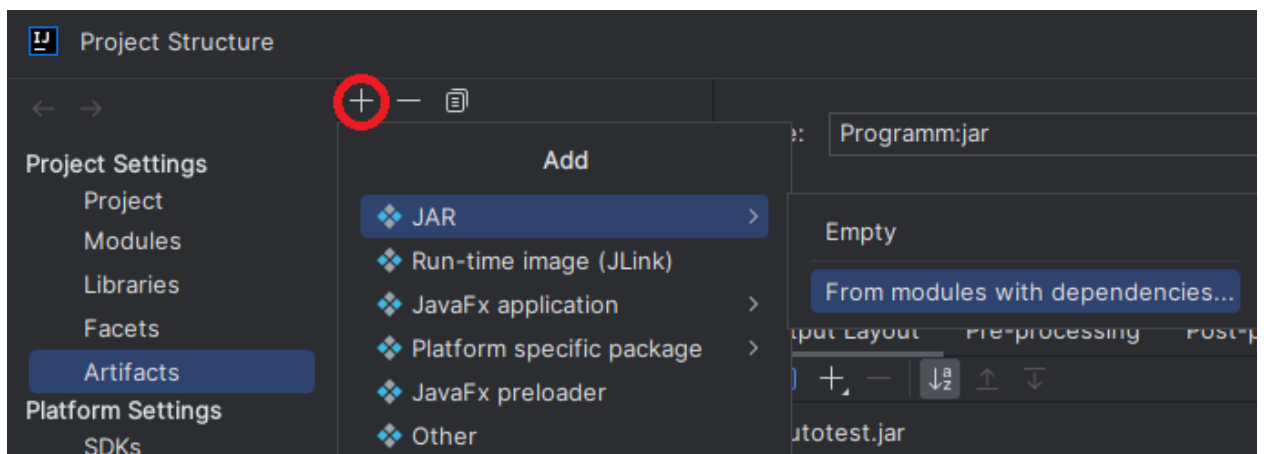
IJ Project Structure

Project Settings
Project
Modules
Libraries
Facets
Artifacts
Platform Settings
SDKs

e: Programm:jar

Add
JAR
Run-time image (JLink)
JavaFx application
Platform specific package
JavaFx preloader
Other

Empty
From modules with dependencies...

tput Layout Pre-processing Post-p

utotest.jar